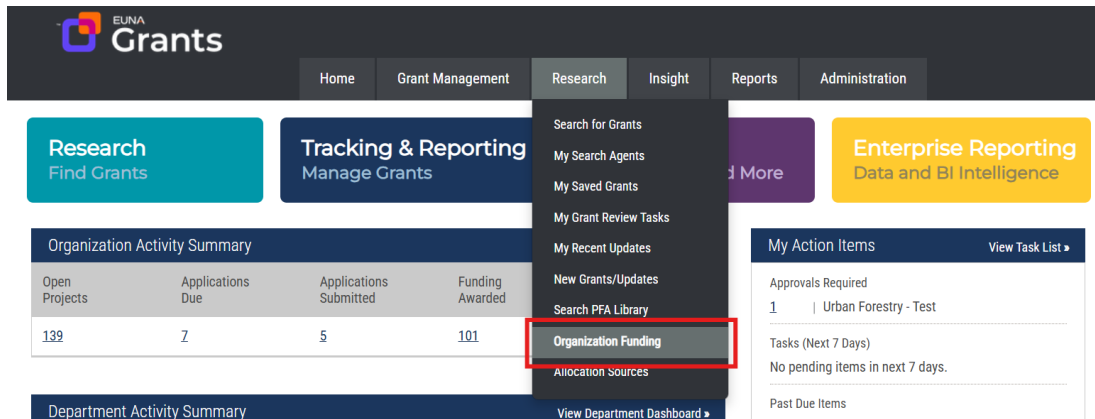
EUNA Grants

Home | Grant Management | Research | Insight | Reports | Administration

Search for Grants
My Search Agents
My Saved Grants
My Grant Review Tasks
My Recent Updates
New Grants/Updates
Search PFA Library
Organization Funding
Allocation Sources

Research
Find Grants

Tracking & Reporting
Manage Grants

d More

Enterprise Reporting
Data and BI Intelligence

Organization Activity Summary

| Open Projects | Applications Due | Applications Submitted | Funding Awarded |
|---|---|---|---|
| 139 | 7 | 5 | 101 |

Department Activity Summary
View Department Dashboard »

My Action Items
View Task List »

Approvals Required
1 | Urban Forestry - Test

Tasks (Next 7 Days)
No pending items in next 7 days.

Past Due Items